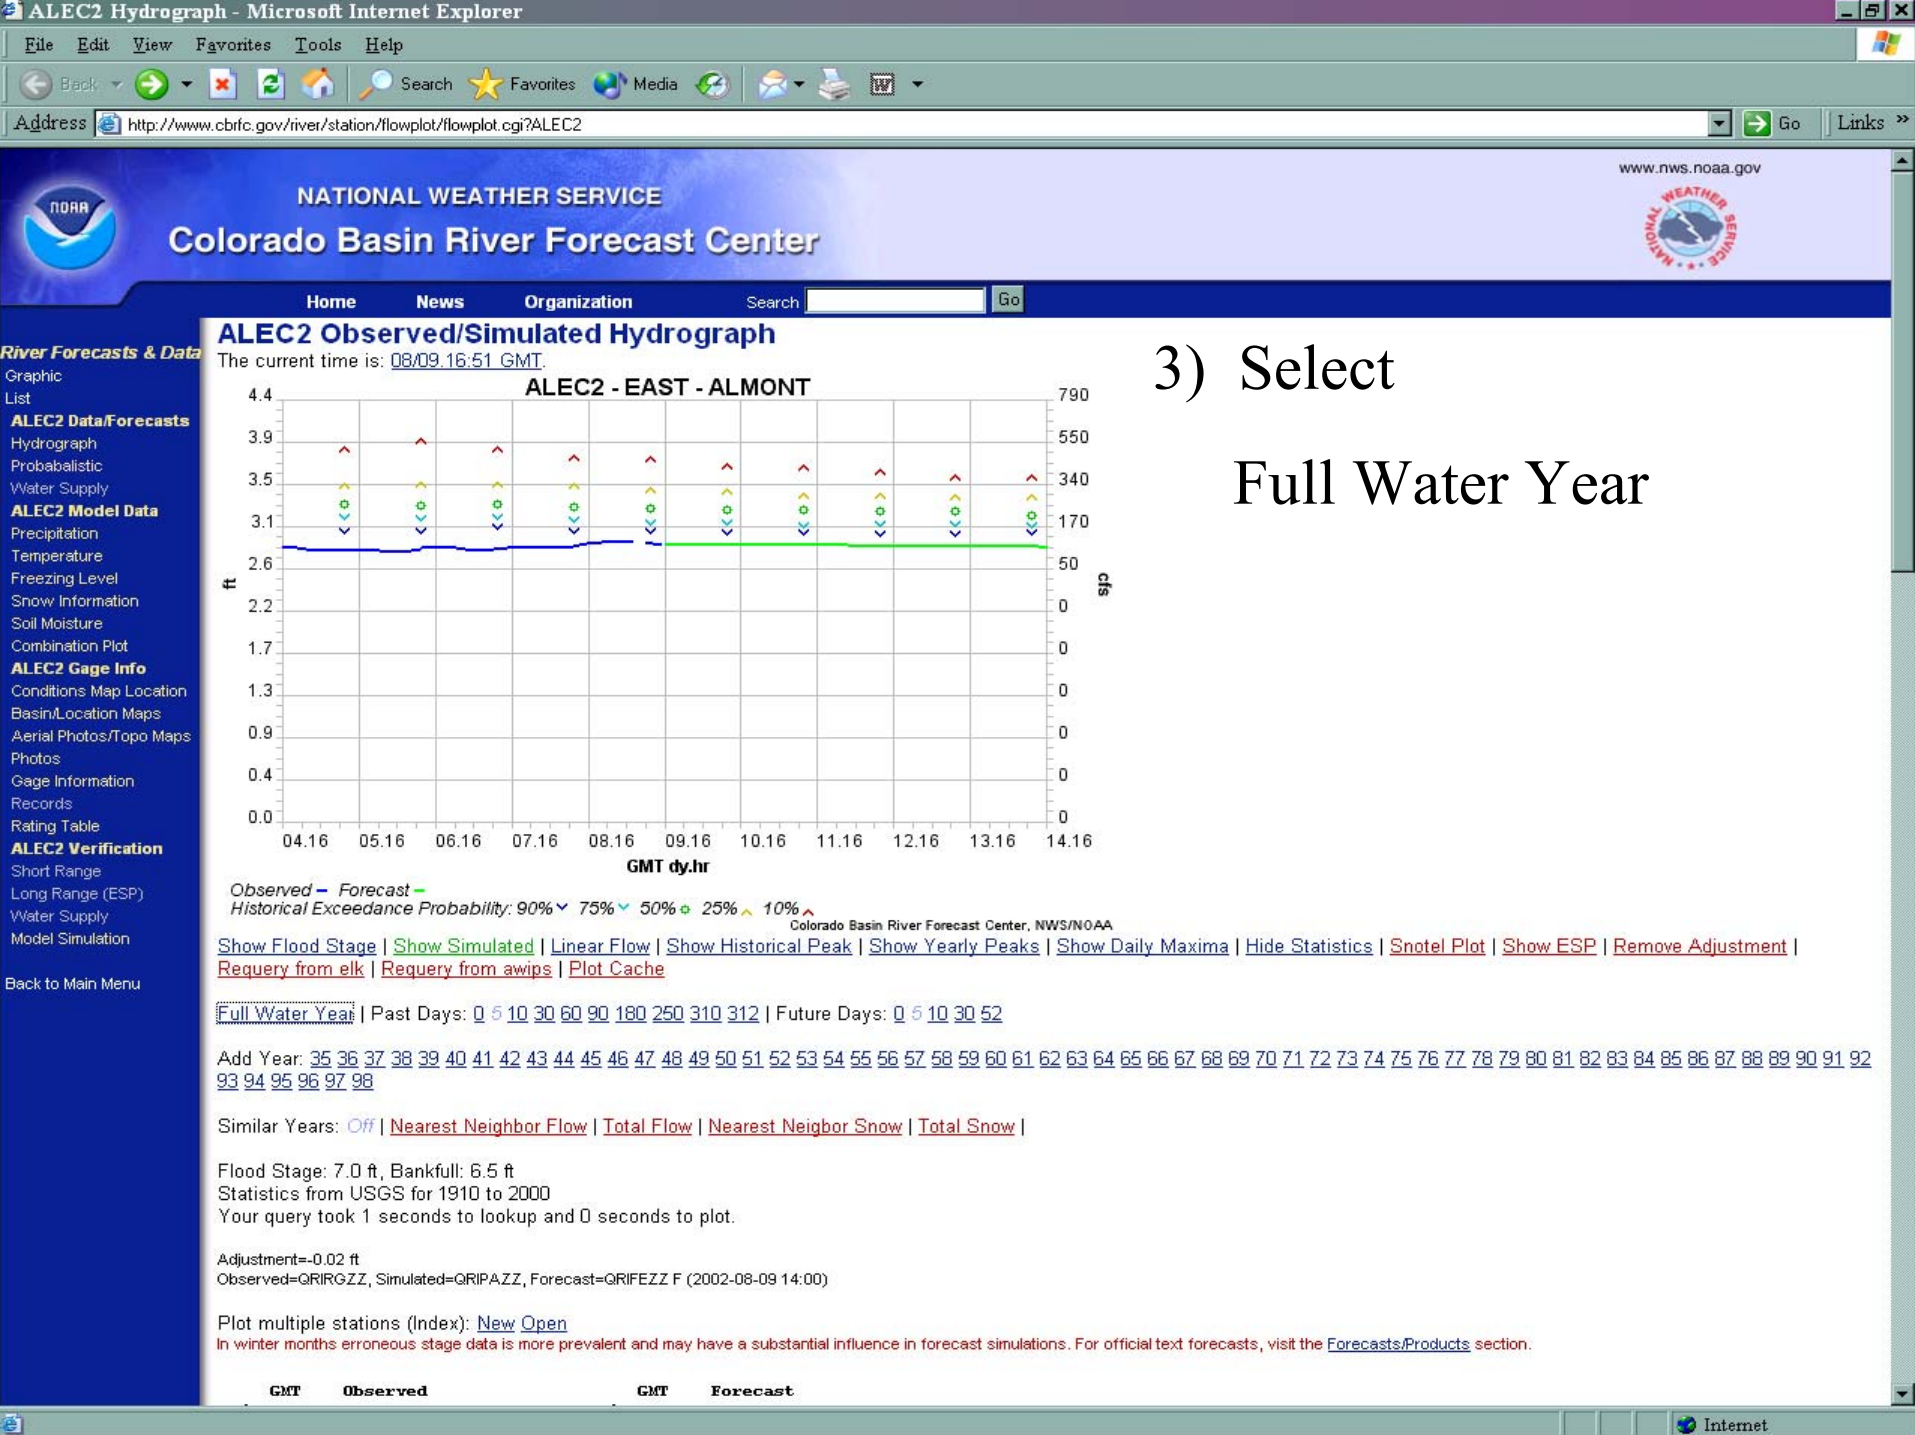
ALEC2 Hydrograph - Microsoft Internet Explorer

File Edit View Favorites Tools Help

Back Search Favorites Media

Address http://www.cbrfc.gov/river/station/flowplot/flowplot.cgi?ALEC2 Go Links

NOAA

NATIONAL WEATHER SERVICE
Colorado Basin River Forecast Center

www.nws.noaa.gov

Home News Organization Search Go

River Forecasts & Data
Graphic
List
ALEC2 Data/Forecasts
Hydrograph
Probabalistic
Water Supply
ALEC2 Model Data
Precipitation
Temperature
Freezing Level
Snow Information
Soil Moisture
Combination Plot
ALEC2 Gage Info
Conditions Map Location
Basin/Location Maps
Aerial Photos/Topo Maps
Photos
Gage Information
Records
Rating Table
ALEC2 Verification
Short Range
Long Range (ESP)
Water Supply
Model Simulation

Back to Main Menu

ALEC2 Observed/Simulated Hydrograph
The current time is: 08/09.16:51 GMT.

ALEC2 - EAST - ALMONT

ft: 4.4, 3.9, 3.5, 3.1, 2.6, 2.2, 1.7, 1.3, 0.9, 0.4, 0.0
cfs: 790, 550, 340, 170, 50, 0, 0, 0, 0, 0, 0
04.16 05.16 06.16 07.16 08.16 09.16 10.16 11.16 12.16 13.16 14.16
GMT dy.hr

Observed – Forecast –
Historical Exceedance Probability: 90% 75% 50% 25% 10%
Colorado Basin River Forecast Center, NWS/NOAA

3) Select

Full Water Year

Show Flood Stage | Show Simulated | Linear Flow | Show Historical Peak | Show Yearly Peaks | Show Daily Maxima | Hide Statistics | Snotel Plot | Show ESP | Remove Adjustment | Requery from elk | Requery from awips | Plot Cache

Full Water Year | Past Days: 0 5 10 30 60 90 180 250 310 312 | Future Days: 0 5 10 30 52

Add Year: 35 36 37 38 39 40 41 42 43 44 45 46 47 48 49 50 51 52 53 54 55 56 57 58 59 60 61 62 63 64 65 66 67 68 69 70 71 72 73 74 75 76 77 78 79 80 81 82 83 84 85 86 87 88 89 90 91 92 93 94 95 96 97 98

Similar Years: Off | Nearest Neighbor Flow | Total Flow | Nearest Neigbor Snow | Total Snow |

Flood Stage: 7.0 ft, Bankfull: 6.5 ft
Statistics from USGS for 1910 to 2000
Your query took 1 seconds to lookup and 0 seconds to plot.

Adjustment=-0.02 ft
Observed=QRIRGZZ, Simulated=QRIPAZZ, Forecast=QRIFEZZ F (2002-08-09 14:00)

Plot multiple stations (Index): New Open
In winter months erroneous stage data is more prevalent and may have a substantial influence in forecast simulations. For official text forecasts, visit the Forecasts/Products section.

GMT Observed GMT Forecast

Internet